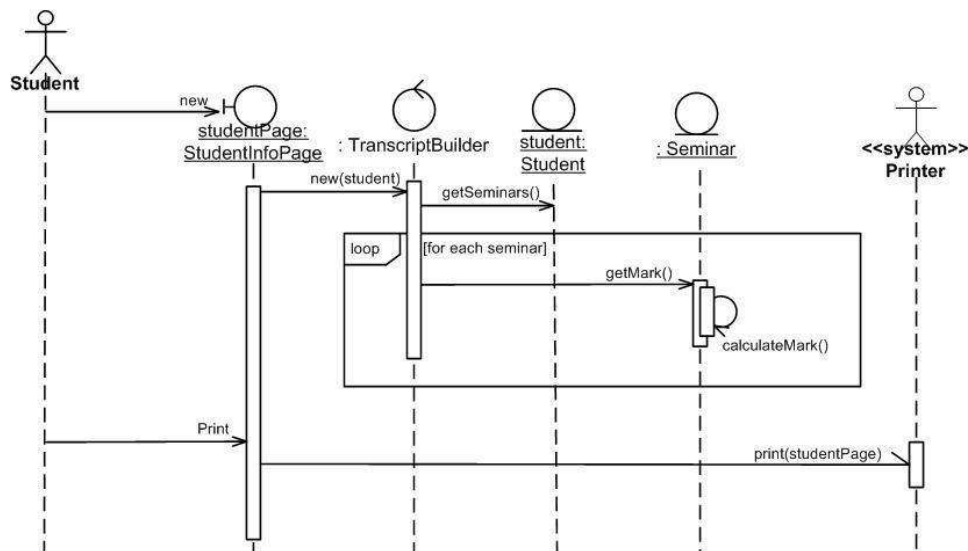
Student

new

studentPage: StudentInfoPage

: TranscriptBuilder

student: Student

: Seminar

<<system>> Printer

new(student)

getSeminars()

loop

[for each seminar]

getMark()

calculateMark()

Print

print(studentPage)